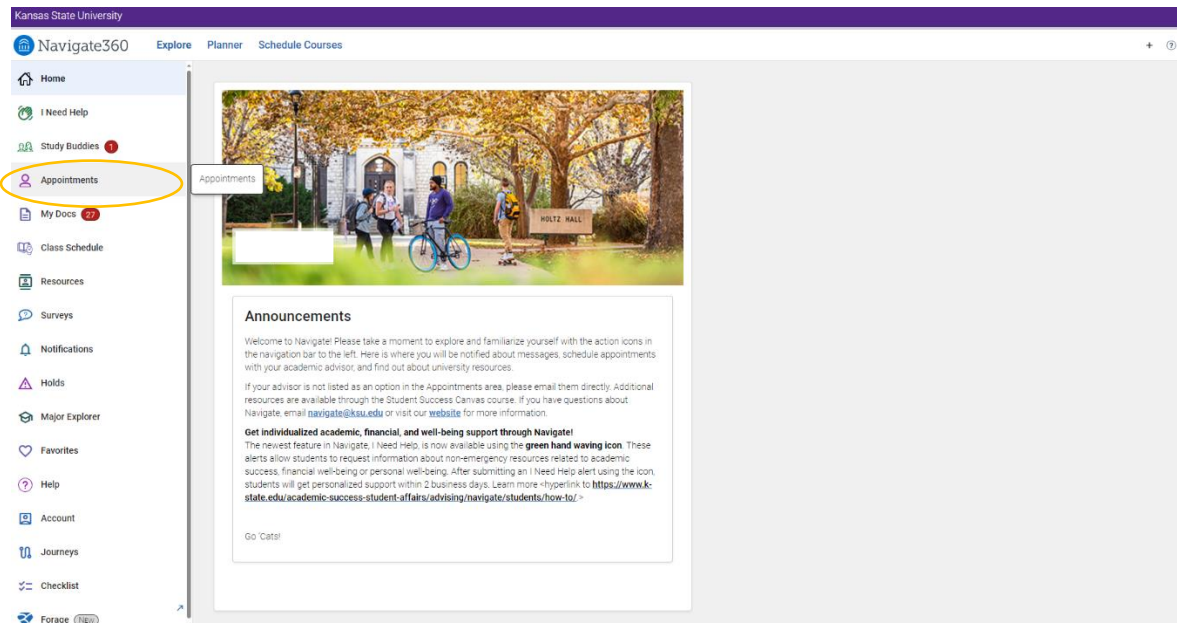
Kansas State University

Navigate360 Explore Planner Schedule Courses

+ ?

Home
I Need Help
Study Buddies 1
Appointments
My Docs 27
Class Schedule
Resources
Surveys
Notifications
Holds
Major Explorer
Favorites
Help
Account
Journeys
Checklist
Forage New

Appointments

HOLTZ HALL

Announcements

Welcome to Navigate! Please take a moment to explore and familiarize yourself with the action icons in the navigation bar to the left. Here is where you will be notified about messages, schedule appointments with your academic advisor, and find out about university resources.

If your advisor is not listed as an option in the Appointments area, please email them directly. Additional resources are available through the Student Success Canvas course. If you have questions about Navigate, email navigate@ksu.edu or visit our website for more information.

Get individualized academic, financial, and well-being support through Navigate!
The newest feature in Navigate, I Need Help, is now available using the green hand waving icon. These alerts allow students to request information about non-emergency resources related to academic success, financial well-being or personal well-being. After submitting an I Need Help alert using the icon, students will get personalized support within 2 business days. Learn more <hyperlink to https://www.k-state.edu/academic-success-student-affairs/advising/navigate/students/how-to/ >

Go 'Cats!